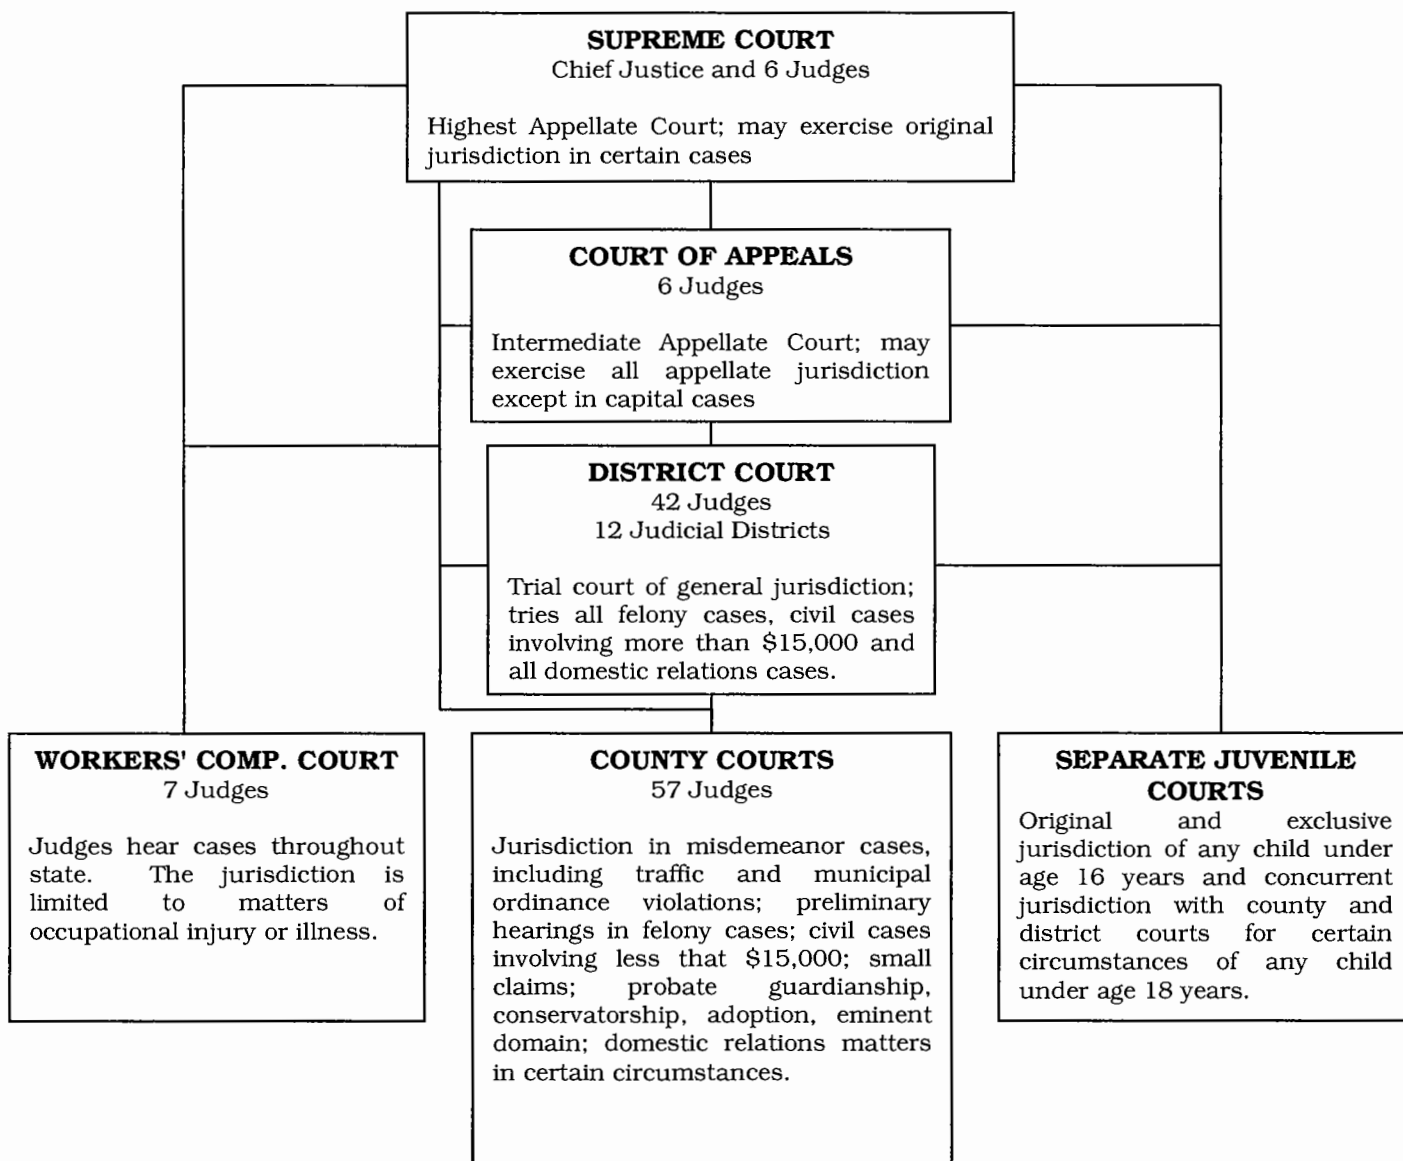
SUPREME COURT
Chief Justice and 6 Judges

Highest Appellate Court; may exercise original jurisdiction in certain cases

COURT OF APPEALS
6 Judges

Intermediate Appellate Court; may exercise all appellate jurisdiction except in capital cases

DISTRICT COURT
42 Judges
12 Judicial Districts

Trial court of general jurisdiction; tries all felony cases, civil cases involving more than $15,000 and all domestic relations cases.

WORKERS' COMP. COURT
7 Judges

Judges hear cases throughout state. The jurisdiction is limited to matters of occupational injury or illness.

COUNTY COURTS
57 Judges

Jurisdiction in misdemeanor cases, including traffic and municipal ordinance violations; preliminary hearings in felony cases; civil cases involving less that $15,000; small claims; probate guardianship, conservatorship, adoption, eminent domain; domestic relations matters in certain circumstances.

SEPARATE JUVENILE COURTS
Original and exclusive jurisdiction of any child under age 16 years and concurrent jurisdiction with county and district courts for certain circumstances of any child under age 18 years.